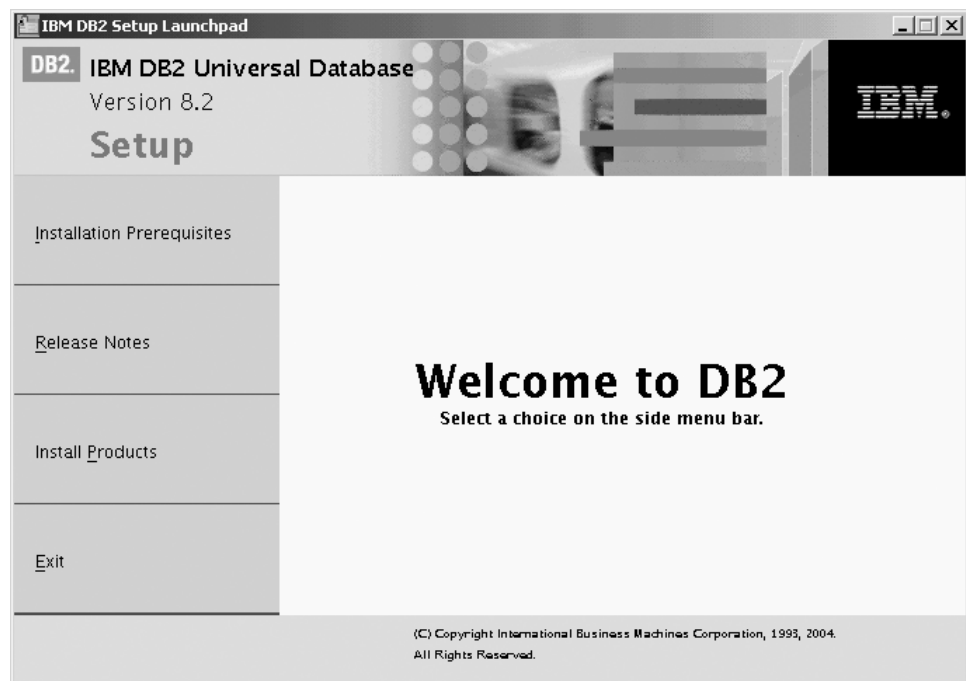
IBM DB2 Setup Launchpad

DB2. IBM DB2 Universal Database
Version 8.2
Setup

IBM

Installation Prerequisites

Release Notes

Install Products

Exit

Welcome to DB2
Select a choice on the side menu bar.

(C) Copyright International Business Machines Corporation, 1993, 2004.
All Rights Reserved.